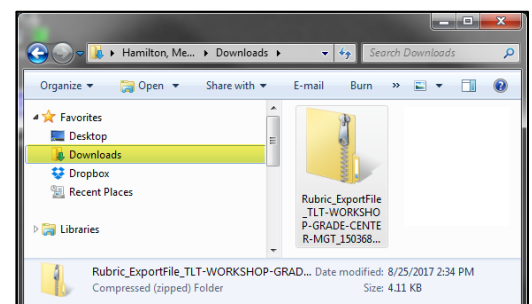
Hamilton, Me... ▸ Downloads ▸

Search Downloads

Organize ▾ Open ▾ Share with ▾ E-mail Burn »

Favorites

Desktop

Downloads

Dropbox

Recent Places

Libraries

Rubric_ExportFile_TLT-WORKSHOP-GRADE-CENTER-MGT_150368...

Rubric_ExportFile_TLT-WORKSHOP-GRAD... Date modified: 8/25/2017 2:34 PM

Compressed (zipped) Folder Size: 4.11 KB